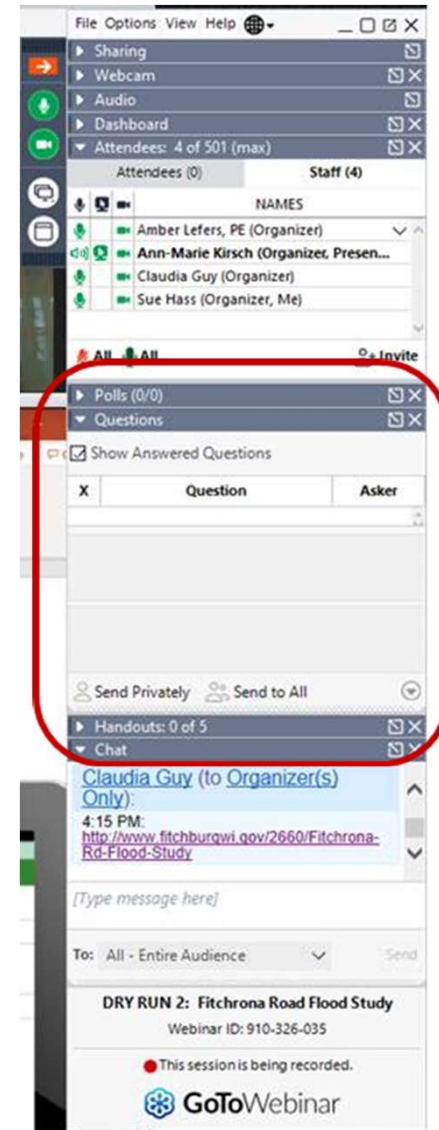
File Options View Help

Sharing

Webcam

Audio

Dashboard

Attendees: 4 of 501 (max)

Attendees (0)

Staff (4)

NAMES

Amber Lefers, PE (Organizer)

Ann-Marie Kirsch (Organizer, Presen...

Claudia Guy (Organizer)

Sue Hass (Organizer, Me)

All All

Invite

Polls (0/0)

Questions

Show Answered Questions

| X | Question | Asker |
|---|---|---|

Send Privately Send to All

Handouts: 0 of 5

Chat

Claudia Guy (to Organizer(s) Only):

4:15 PM:

http://www.fitchburgwi.gov/2660/Fitchrona-Rd-Flood-Study

[Type message here]

To: All - Entire Audience

Send

DRY RUN 2: Fitchrona Road Flood Study

Webinar ID: 910-326-035

This session is being recorded.

GoToWebinar